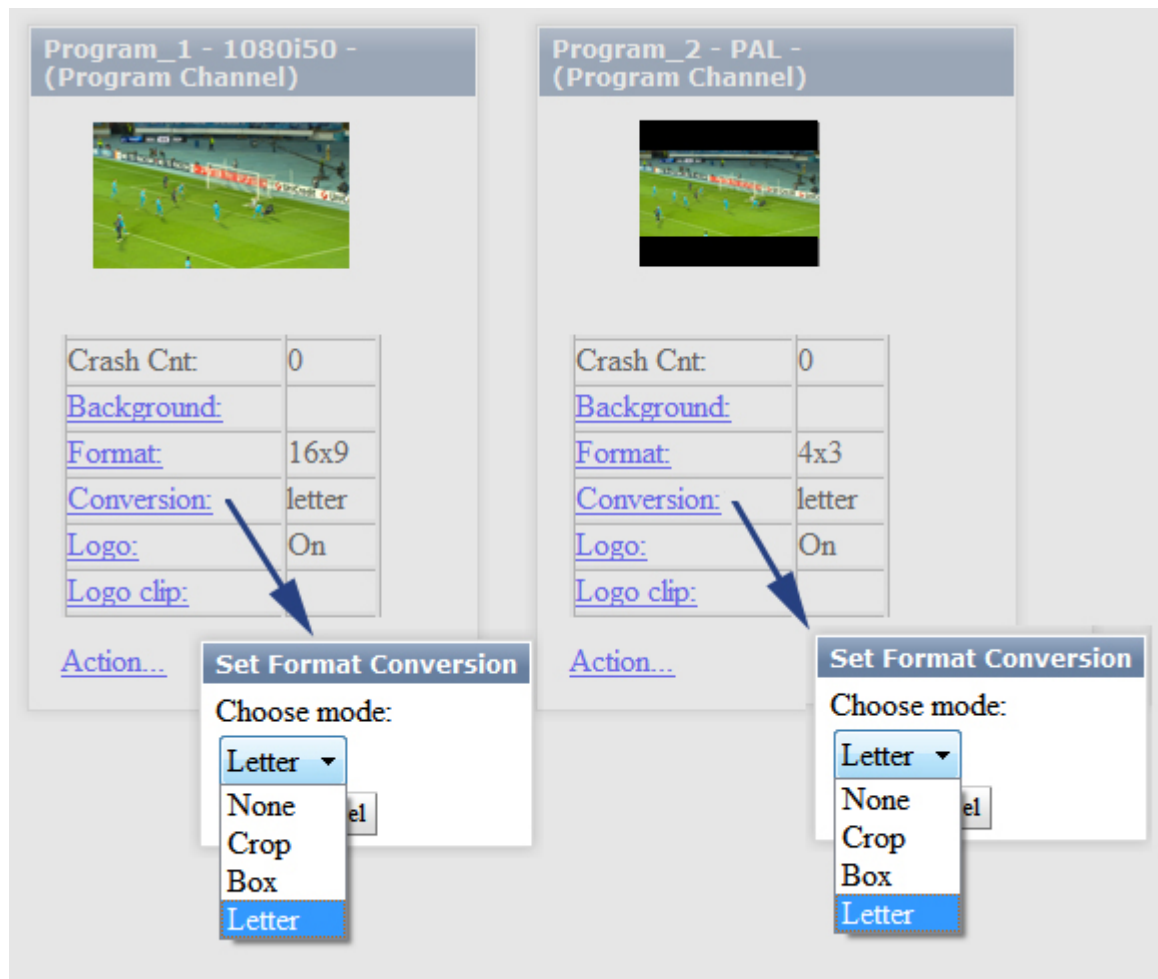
Program_1 - 1080i50 - (Program Channel)

| Crash Cnt: | 0 |
|---|---|
| Background: | |
| Format: | 16x9 |
| Conversion: | letter |
| Logo: | On |
| Logo clip: | |

Action...

Set Format Conversion

Choose mode:

Letter

None
Crop
Box
Letter

el

Program_2 - PAL - (Program Channel)

| Crash Cnt: | 0 |
|---|---|
| Background: | |
| Format: | 4x3 |
| Conversion: | letter |
| Logo: | On |
| Logo clip: | |

Action...

Set Format Conversion

Choose mode:

Letter

None
Crop
Box
Letter

el